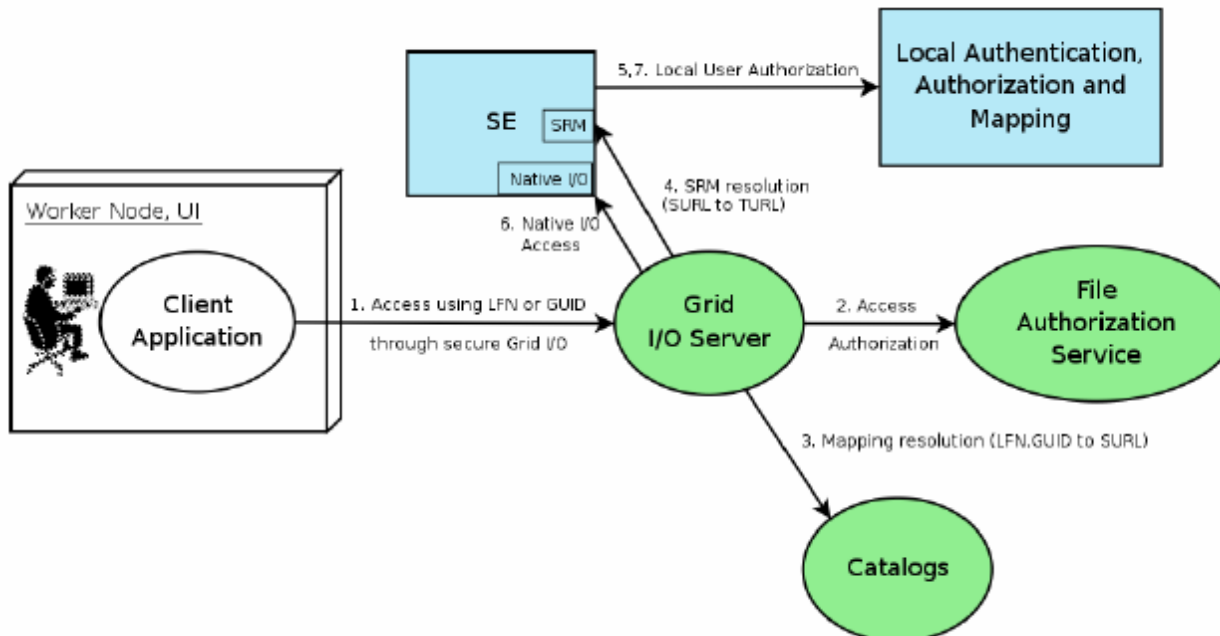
Local Authentication, Authorization and Mapping

5,7. Local User Authorization

SE

SRM

Native I/O

4. SRM resolution (SURL to TURL)

6. Native I/O Access

Worker Node, UI

Client Application

1. Access using LFN or GUID

through secure Grid I/O

Grid I/O Server

2. Access

Authorization

File Authorization Service

3. Mapping resolution (LFN,GUID to SURL)

Catalogs